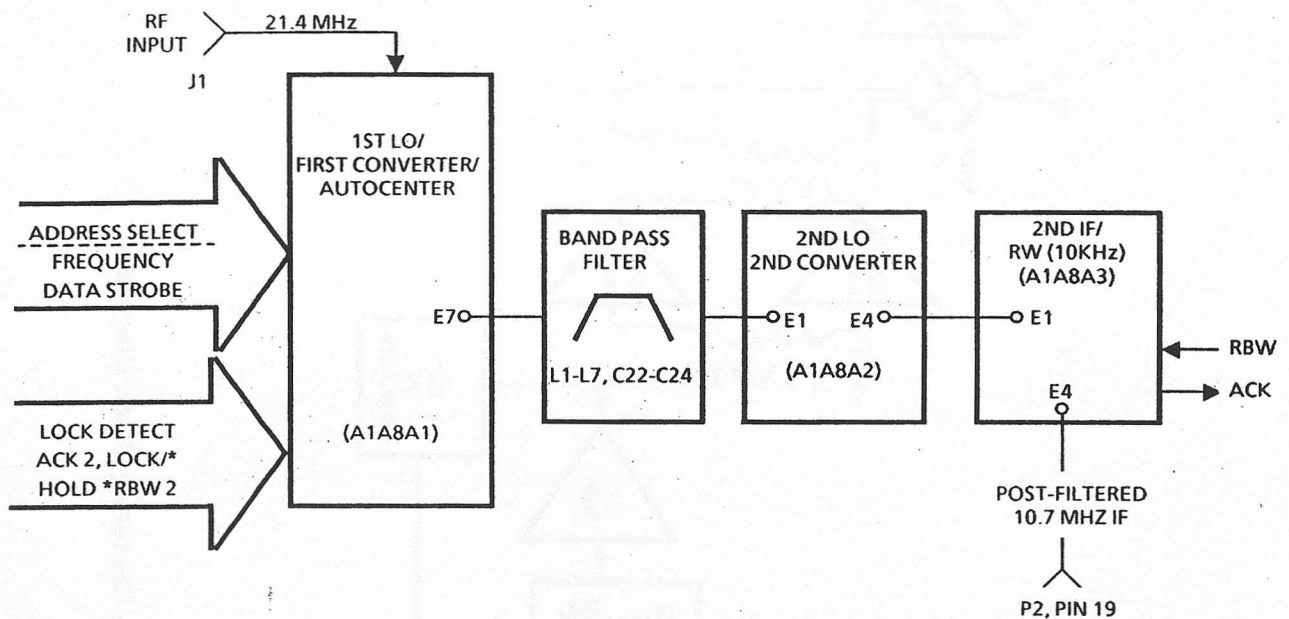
RF INPUT
J1
21.4 MHz

1ST LO/ FIRST CONVERTER/ AUTOCENTER

ADDRESS SELECT
FREQUENCY
DATA STROBE

LOCK DETECT
ACK 2, LOCK/*
HOLD *RBW 2

E7
(A1A8A1)

BAND PASS FILTER
L1-L7, C22-C24

2ND LO
2ND CONVERTER
E1
E4
(A1A8A2)

2ND IF/
RW (10KHz)
(A1A8A3)
E1
E4
RBW
ACK

POST-FILTERED
10.7 MHZ IF

P2, PIN 19